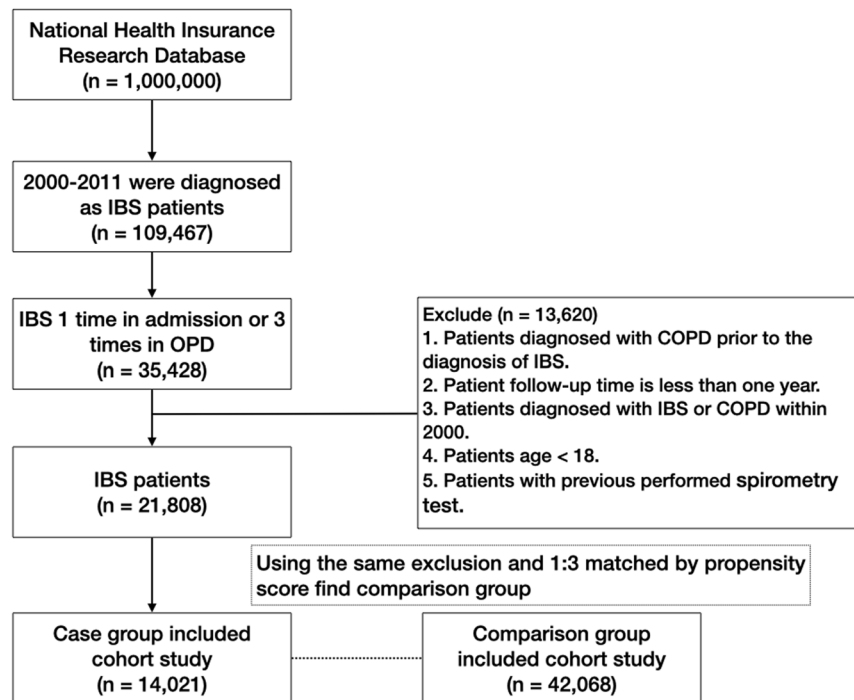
National Health Insurance Research Database
(n = 1,000,000)

2000-2011 were diagnosed as IBS patients
(n = 109,467)

IBS 1 time in admission or 3 times in OPD
(n = 35,428)

Exclude (n = 13,620)
1. Patients diagnosed with COPD prior to the diagnosis of IBS.
2. Patient follow-up time is less than one year.
3. Patients diagnosed with IBS or COPD within 2000.
4. Patients age < 18.
5. Patients with previous performed spirometry test.

IBS patients
(n = 21,808)

Using the same exclusion and 1:3 matched by propensity score find comparison group

Case group included cohort study
(n = 14,021)

Comparison group included cohort study
(n = 42,068)